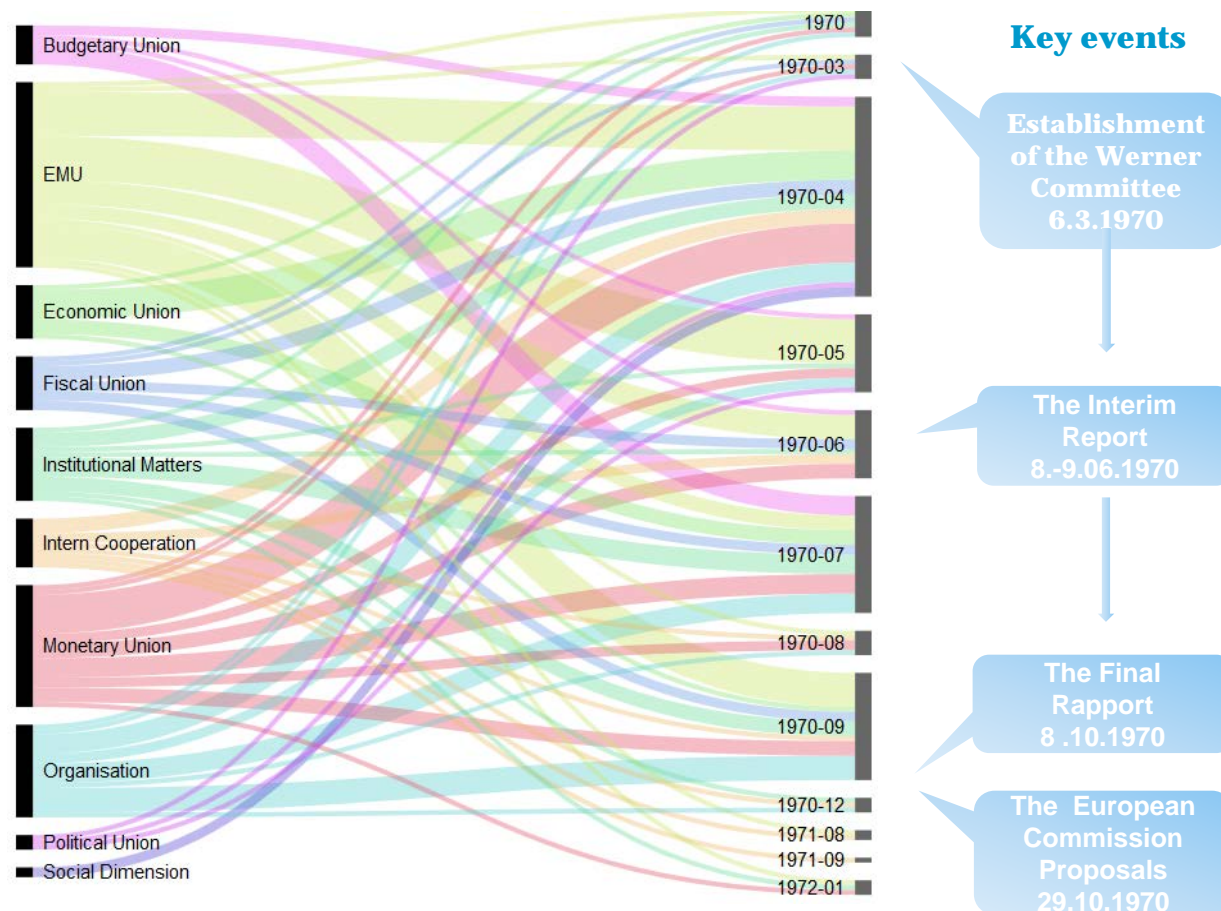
Budgetary Union

EMU

Economic Union

Fiscal Union

Institutional Matters

Intern Cooperation

Monetary Union

Organisation

Political Union

Social Dimension

1970

1970-03

1970-04

1970-05

1970-06

1970-07

1970-08

1970-09

1970-12

1971-08

1971-09

1972-01

Key events

Establishment of the Werner Committee 6.3.1970

The Interim Report 8.-9.06.1970

The Final Rapport 8 .10.1970

The European Commission Proposals 29.10.1970